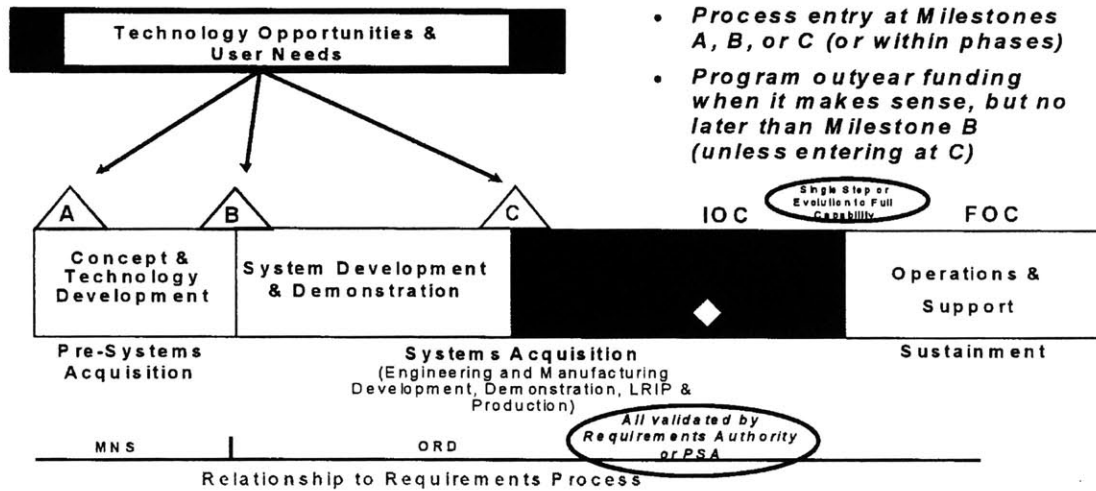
Technology Opportunities & User Needs

• Process entry at Milestones A, B, or C (or within phases)

• Program outyear funding when it makes sense, but no later than Milestone B (unless entering at C)

A

B

C

IOC

Single Step or Evolution to Full Capability

FOC

Concept & Technology Development

System Development & Demonstration

Operations & Support

Pre-Systems Acquisition

Systems Acquisition (Engineering and Manufacturing Development, Demonstration, LRIP & Production)

Sustainment

MNS

ORD

All validated by Requirements Authority or PSA

Relationship to Requirements Process